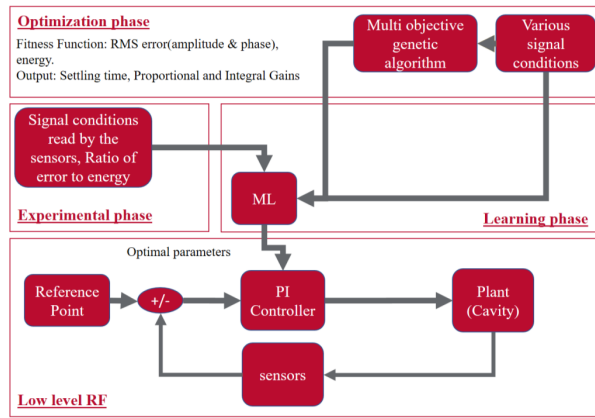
Optimization phase

Fitness Function: RMS error(amplitude & phase), energy.
Output: Settling time, Proportional and Integral Gains

Multi objective genetic algorithm

Various signal conditions

Signal conditions read by the sensors, Ratio of error to energy

ML

Experimental phase

Learning phase

Optimal parameters

Reference Point

+/-

PI Controller

Plant (Cavity)

sensors

Low level RF